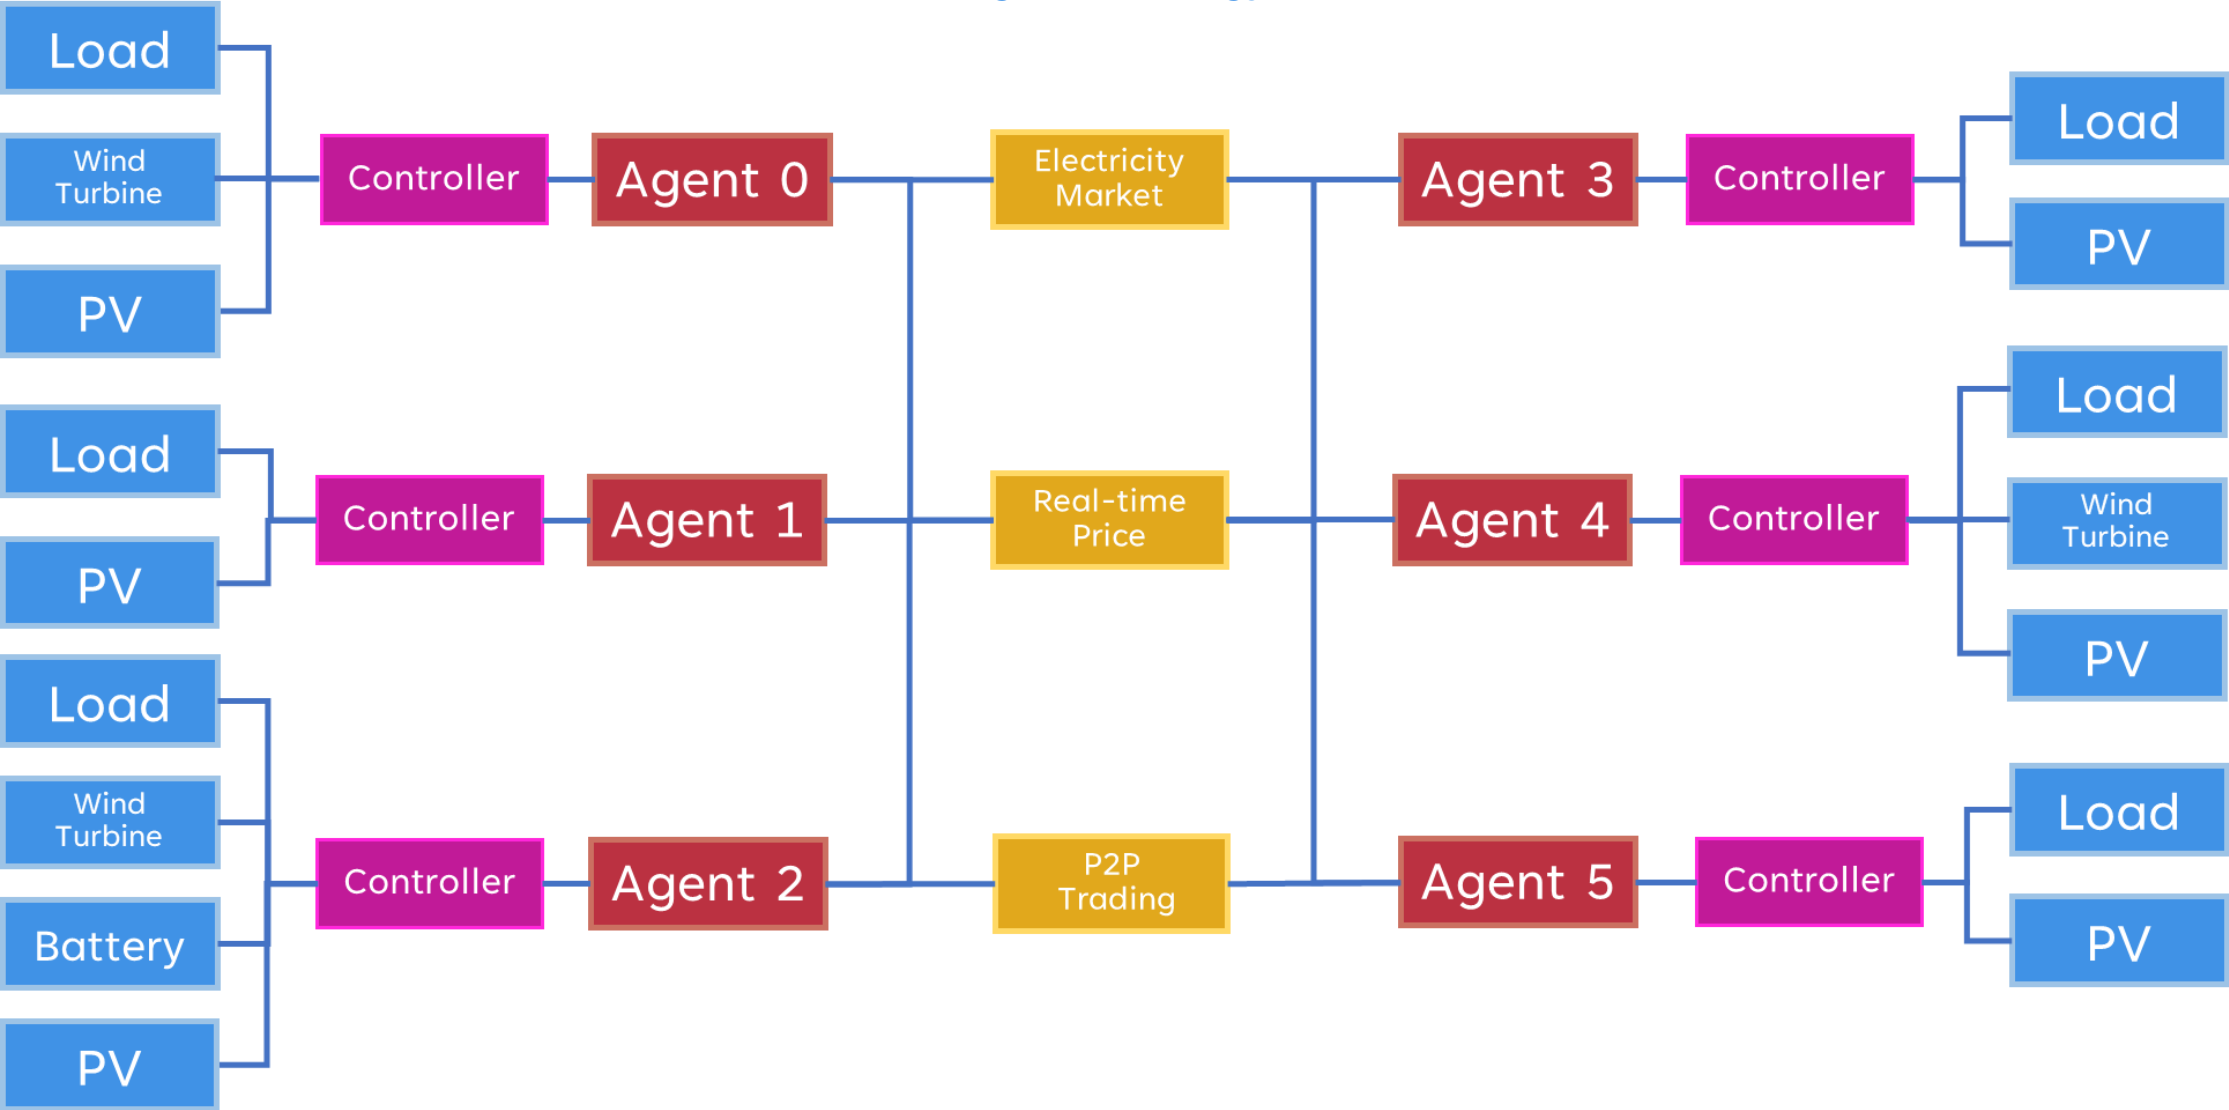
Load

Wind Turbine

PV

Controller

Agent 0

Electricity Market

Agent 3

Controller

Load

PV

Load

PV

Controller

Agent 1

Real-time Price

Agent 4

Controller

Load

Wind Turbine

PV

Load

Wind Turbine

Battery

PV

Controller

Agent 2

P2P Trading

Agent 5

Controller

Load

PV